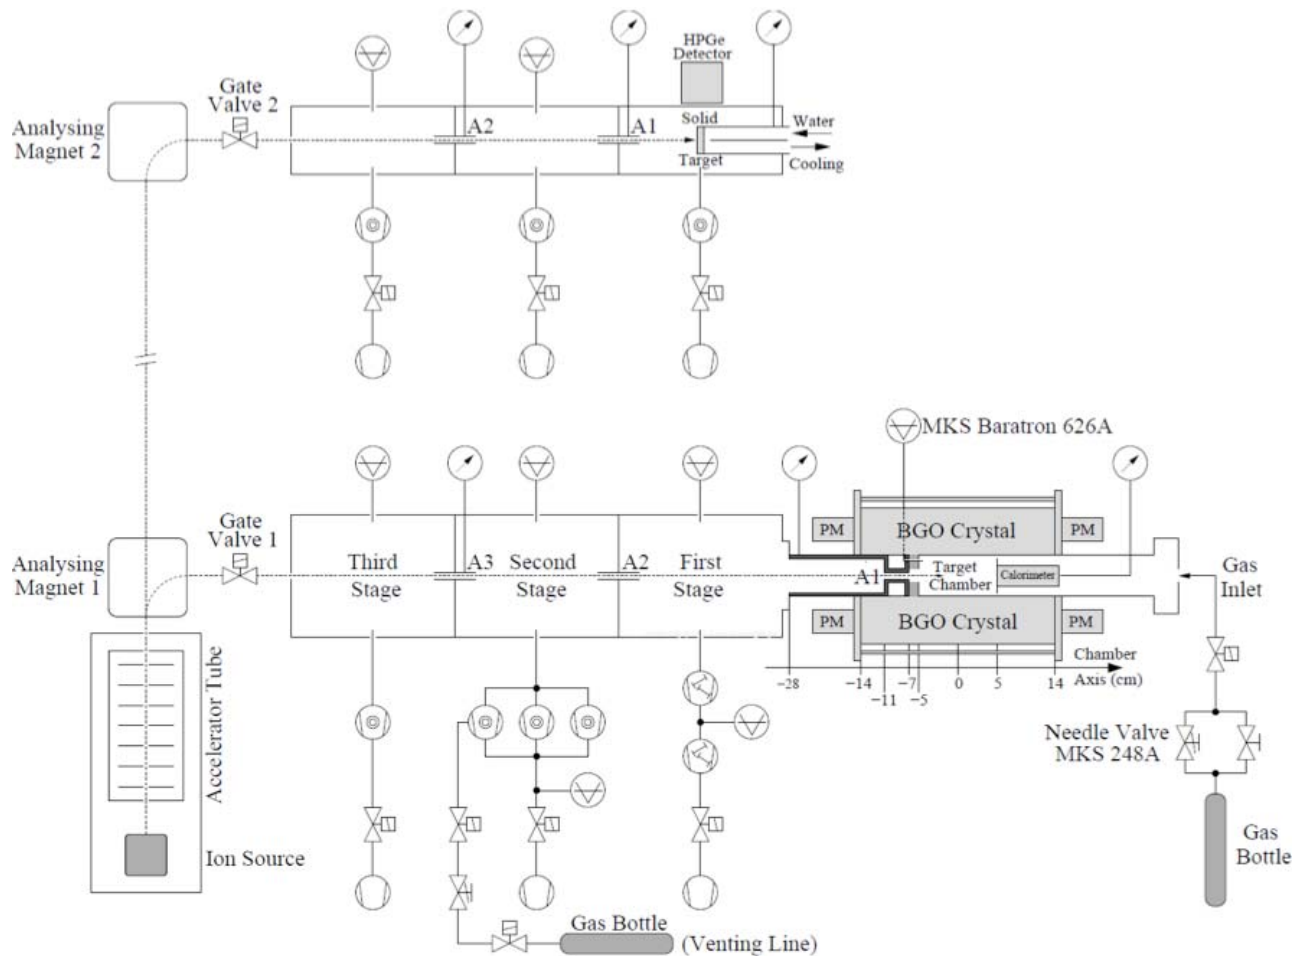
HPGe Detector

Analysing Magnet 2

Gate Valve 2

A2

A1

Solid Target

Water

Cooling

MKS Baratron 626A

Gate Valve 1

Analysing Magnet 1

Third Stage

A3

Second Stage

A2

First Stage

PM

BGO Crystal

PM

A1

Target Chamber

Calorimeter

Gas Inlet

PM

BGO Crystal

PM

Chamber Axis (cm)

−28

−14

−11

−7

−5

0

5

14

Accelerator Tube

Ion Source

Needle Valve MKS 248A

Gas Bottle

Gas Bottle

(Venting Line)